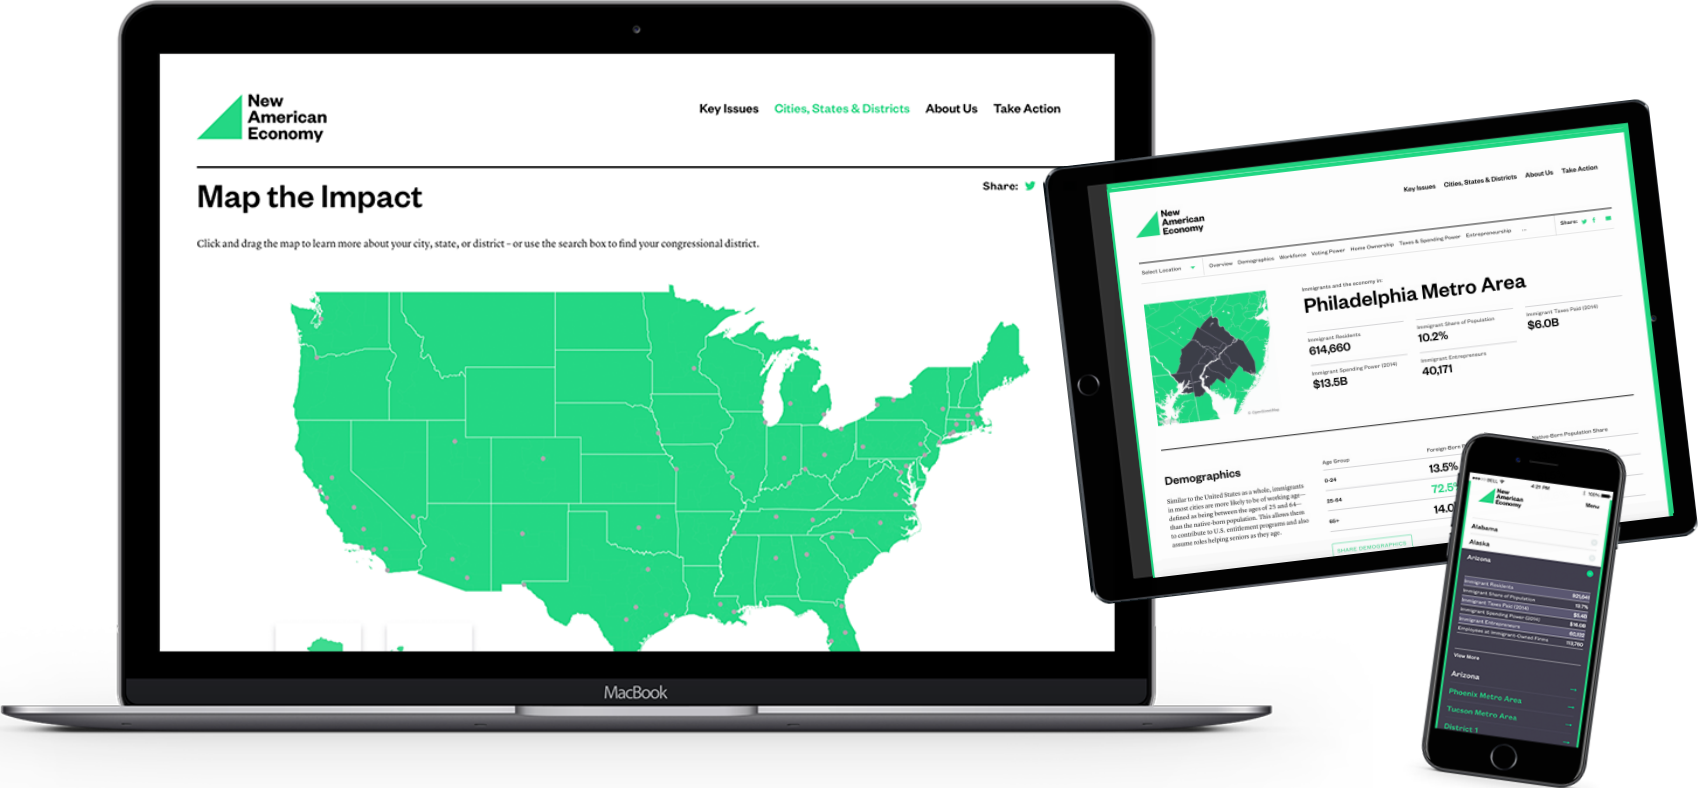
New American Economy

Key Issues Cities, States & Districts About Us Take Action

Map the Impact

Share:

Click and drag the map to learn more about your city, state, or district – or use the search box to find your congressional district.

MacBook

New American Economy

Key Issues Cities, States & Districts About Us Take Action

Share:

Select Location Overview Demographics Workforce Voting Power Home Ownership Taxes & Spending Power Entrepreneurship

Immigrants and the economy in:

Philadelphia Metro Area

Immigrant Residents
614,660

Immigrant Share of Population
10.2%

Immigrant Taxes Paid (2014)
$6.0B

Immigrant Spending Power (2014)
$13.5B

Immigrant Entrepreneurs
40,171

Demographics

Similar to the United States as a whole, immigrants in most cities are more likely to be of working age—defined as being between the ages of 25 and 64—than the native-born population. This allows them to contribute to U.S. entitlement programs and also assume roles helping seniors as they age.

Age Group Foreign-Born Native-Born Population Share

0-24 13.5%

25-64 72.5%

65+ 14.0

SHARE DEMOGRAPHICS

New American Economy

Menu

Alabama

Alaska

Arizona

Immigrant Residents
Immigrant Share of Population
Immigrant Taxes Paid (2014)
Immigrant Spending Power (2014)
Immigrant Entrepreneurs
Employees at Immigrant-Owned Firms

View More

Arizona

Phoenix Metro Area

Tucson Metro Area

District 1